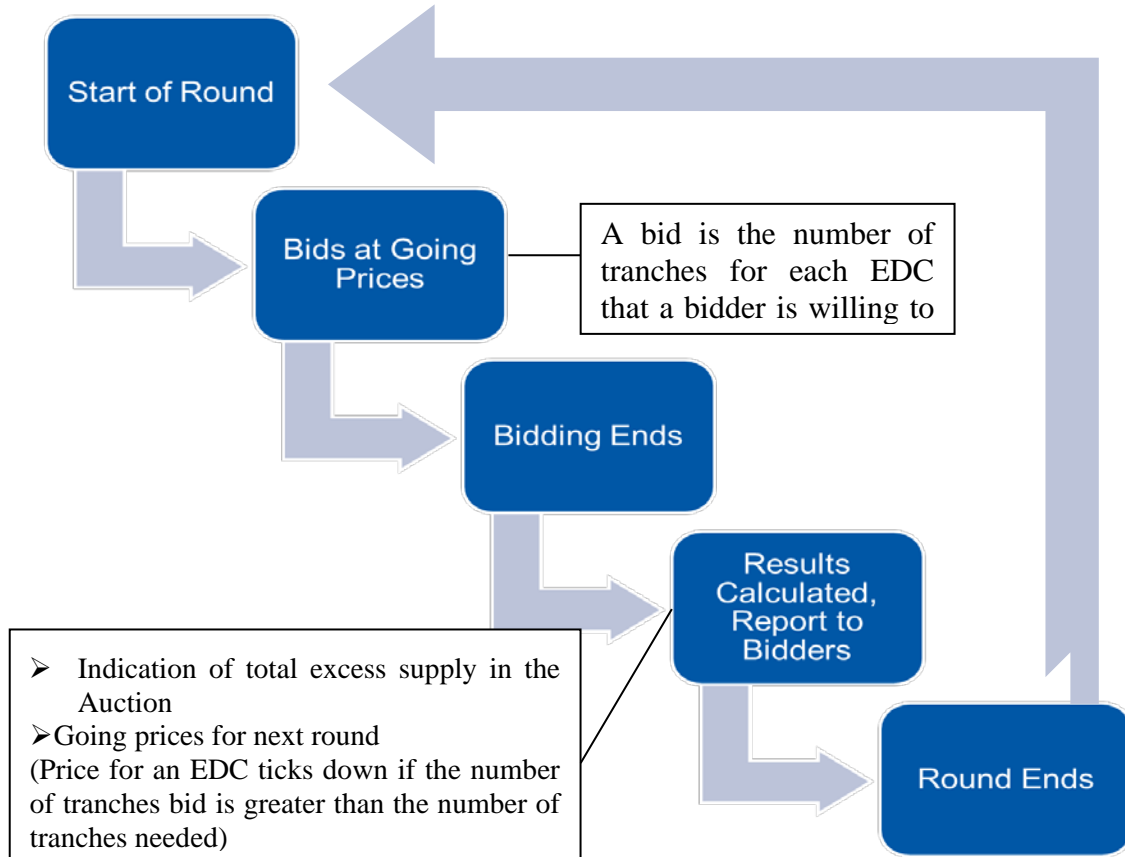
Start of Round

Bids at Going Prices

A bid is the number of tranches for each EDC that a bidder is willing to

Bidding Ends

Results Calculated, Report to Bidders

➢ Indication of total excess supply in the Auction
➢Going prices for next round
(Price for an EDC ticks down if the number of tranches bid is greater than the number of tranches needed)

Round Ends